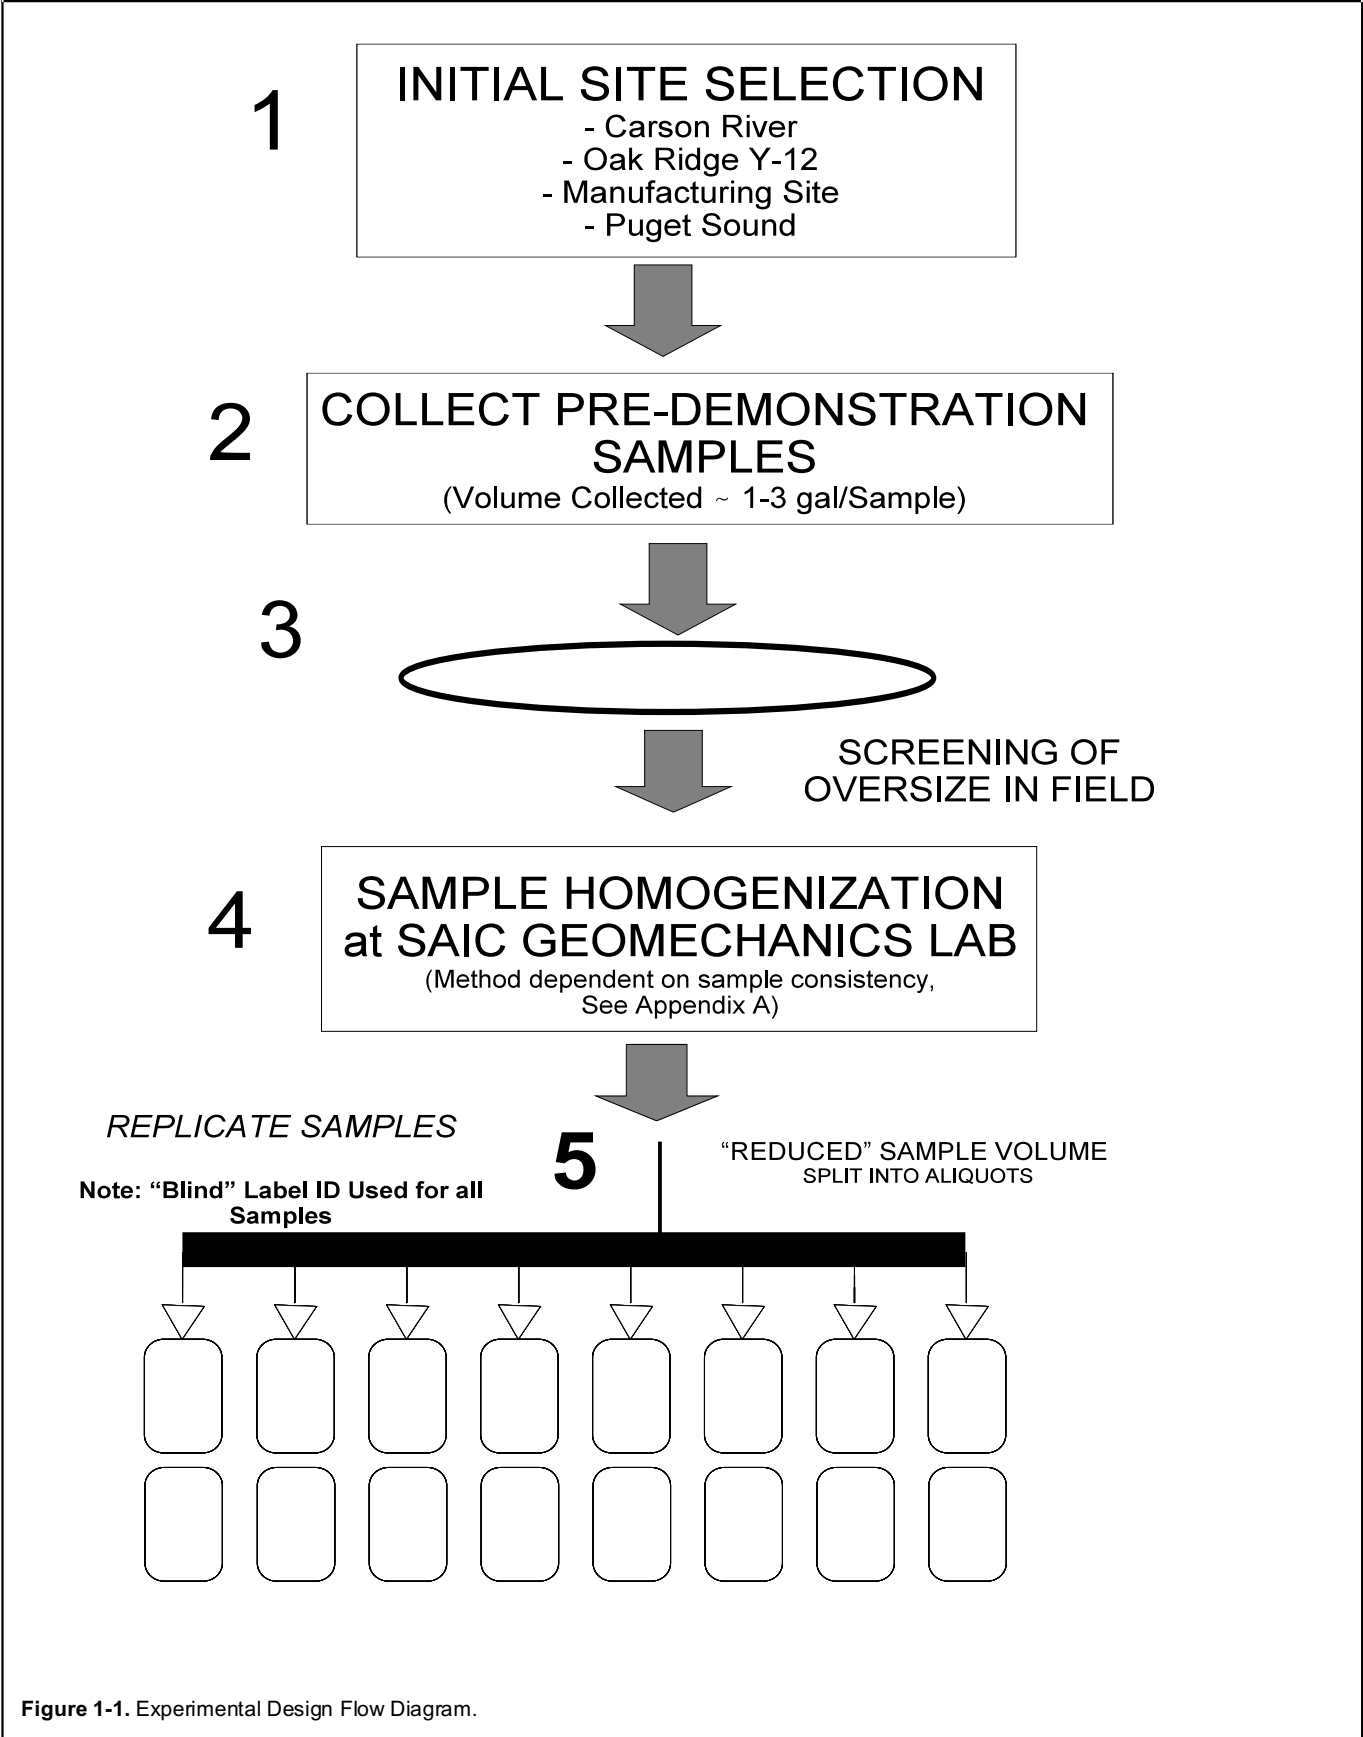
1

INITIAL SITE SELECTION
- Carson River
- Oak Ridge Y-12
- Manufacturing Site
- Puget Sound

2

COLLECT PRE-DEMONSTRATION SAMPLES
(Volume Collected ~ 1-3 gal/Sample)

3

SCREENING OF OVERSIZE IN FIELD

4

SAMPLE HOMOGENIZATION at SAIC GEOMECHANICS LAB
(Method dependent on sample consistency, See Appendix A)

REPLICATE SAMPLES

5

"REDUCED" SAMPLE VOLUME
SPLIT INTO ALIQUOTS

Note: "Blind" Label ID Used for all Samples

Figure 1-1. Experimental Design Flow Diagram.